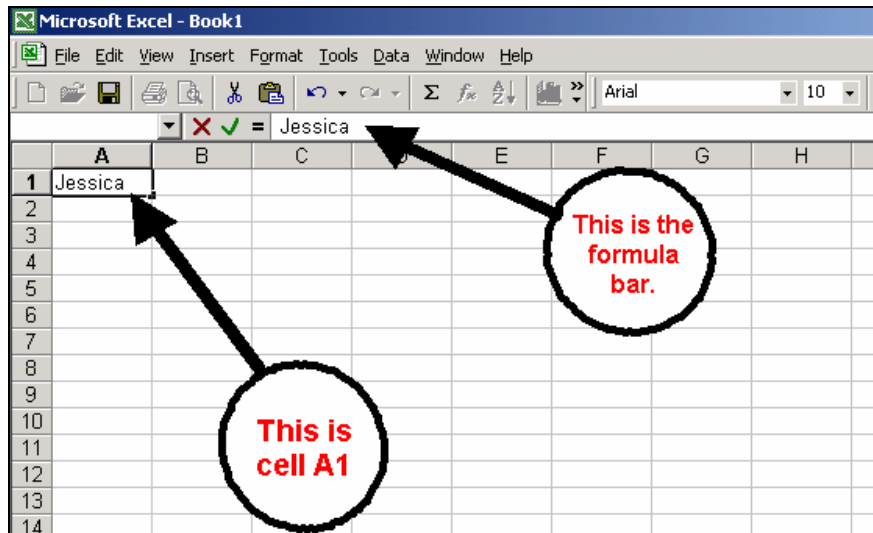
Microsoft Excel - Book1

File Edit View Insert Format Tools Data Window Help

Arial 10

= Jessica

| | A | B | C | D | E | F | G | H |
|---|---|---|---|---|---|---|---|---|
| 1 | Jessica | | | | | | | |
| 2 | | | | | | | | |
| 3 | | | | | | | | |
| 4 | | | | | | | | |
| 5 | | | | | | | | |
| 6 | | | | | | | | |
| 7 | | | | | | | | |
| 8 | | | | | | | | |
| 9 | | | | | | | | |
| 10 | | | | | | | | |
| 11 | | | | | | | | |
| 12 | | | | | | | | |
| 13 | | | | | | | | |
| 14 | | | | | | | | |

This is the formula bar.

This is cell A1